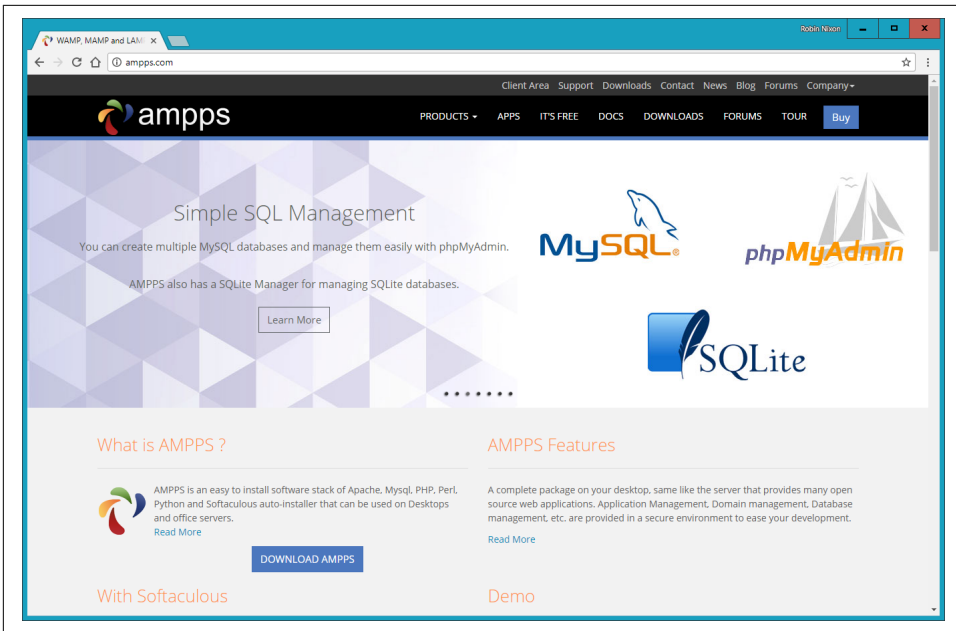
WAMP, MAMP and LAM ×

Robin Nixon

ampps.com

Client Area Support Downloads Contact News Blog Forums Company

ampps

PRODUCTS APPS IT'S FREE DOCS DOWNLOADS FORUMS TOUR Buy

Simple SQL Management

You can create multiple MySQL databases and manage them easily with phpMyAdmin.

AMPPS also has a SQLite Manager for managing SQLite databases.

Learn More

MySQL

phpMyAdmin

SQLite

What is AMPPS ?

AMPPS is an easy to install software stack of Apache, Mysql, PHP, Perl, Python and Softaculous auto-installer that can be used on Desktops and office servers.
Read More

DOWNLOAD AMPPS

AMPPS Features

A complete package on your desktop, same like the server that provides many open source web applications. Application Management, Domain management, Database management, etc. are provided in a secure environment to ease your development.

Read More

With Softaculous

Demo